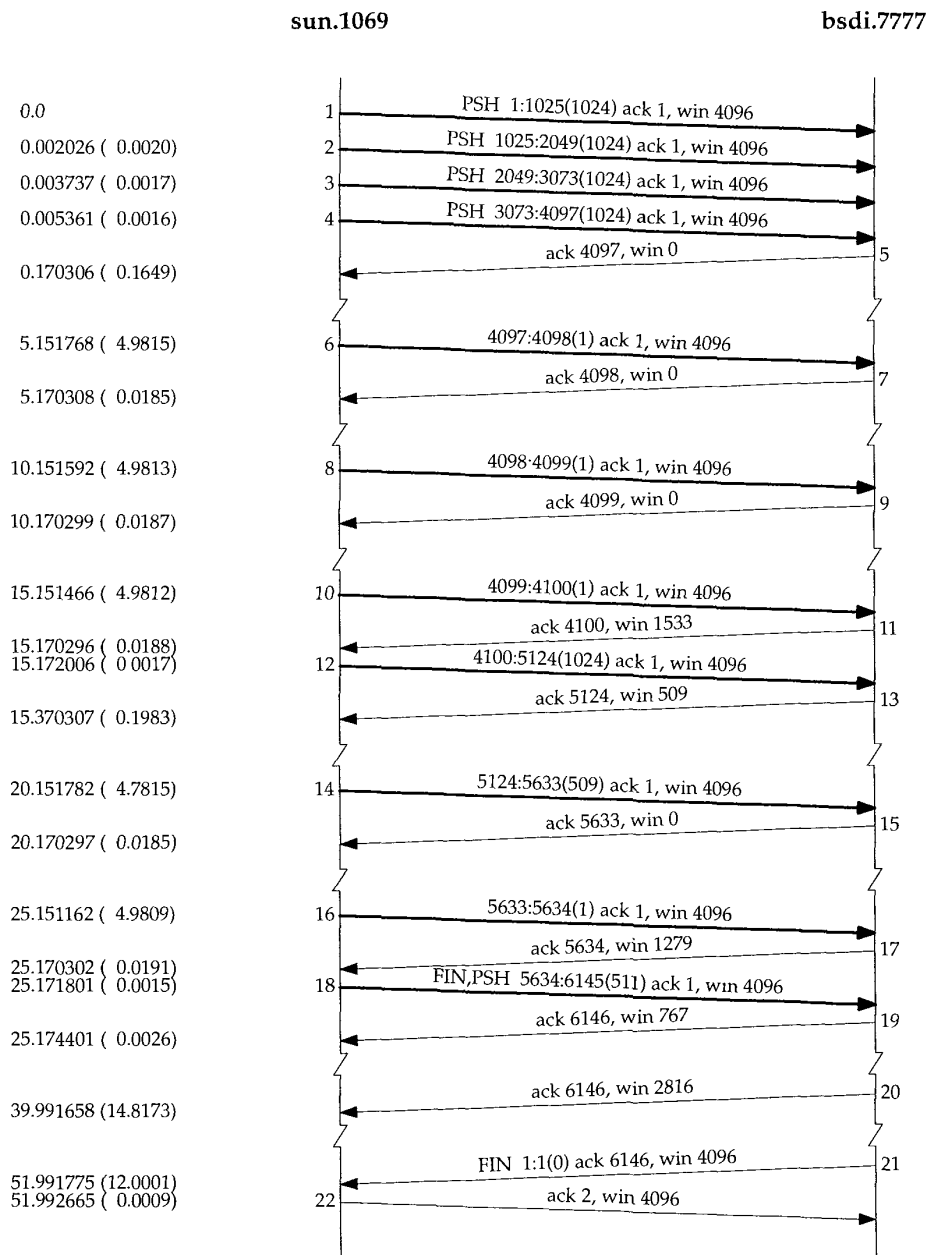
sun.1069

bsdi.7777

0.0
1 PSH 1:1025(1024) ack 1, win 4096

0.002026 ( 0.0020)
2 PSH 1025:2049(1024) ack 1, win 4096

0.003737 ( 0.0017)
3 PSH 2049:3073(1024) ack 1, win 4096

0.005361 ( 0.0016)
4 PSH 3073:4097(1024) ack 1, win 4096

ack 4097, win 0 5

0.170306 ( 0.1649)

5.151768 ( 4.9815)
6 4097:4098(1) ack 1, win 4096

ack 4098, win 0 7

5.170308 ( 0.0185)

10.151592 ( 4.9813)
8 4098:4099(1) ack 1, win 4096

ack 4099, win 0 9

10.170299 ( 0.0187)

15.151466 ( 4.9812)
10 4099:4100(1) ack 1, win 4096

ack 4100, win 1533 11

15.170296 ( 0.0188)
15.172006 ( 0.0017)
12 4100:5124(1024) ack 1, win 4096

ack 5124, win 509 13

15.370307 ( 0.1983)

20.151782 ( 4.7815)
14 5124:5633(509) ack 1, win 4096

ack 5633, win 0 15

20.170297 ( 0.0185)

25.151162 ( 4.9809)
16 5633:5634(1) ack 1, win 4096

ack 5634, win 1279 17

25.170302 ( 0.0191)
25.171801 ( 0.0015)
18 FIN,PSH 5634:6145(511) ack 1, win 4096

ack 6146, win 767 19

25.174401 ( 0.0026)

ack 6146, win 2816 20

39.991658 (14.8173)

FIN 1:1(0) ack 6146, win 4096 21

51.991775 (12.0001)
51.992665 ( 0.0009)
22 ack 2, win 4096